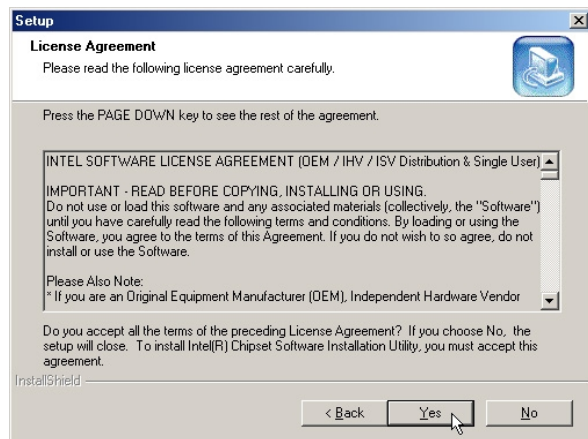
Setup

License Agreement

Please read the following license agreement carefully.

Press the PAGE DOWN key to see the rest of the agreement.

INTEL SOFTWARE LICENSE AGREEMENT (OEM / IHV / ISV Distribution & Single User)

IMPORTANT - READ BEFORE COPYING, INSTALLING OR USING.
Do not use or load this software and any associated materials (collectively, the "Software") until you have carefully read the following terms and conditions. By loading or using the Software, you agree to the terms of this Agreement. If you do not wish to so agree, do not install or use the Software.

Please Also Note:
* If you are an Original Equipment Manufacturer (OEM), Independent Hardware Vendor

Do you accept all the terms of the preceding License Agreement? If you choose No, the setup will close. To install Intel(R) Chipset Software Installation Utility, you must accept this agreement.

InstallShield

< Back | Yes | No